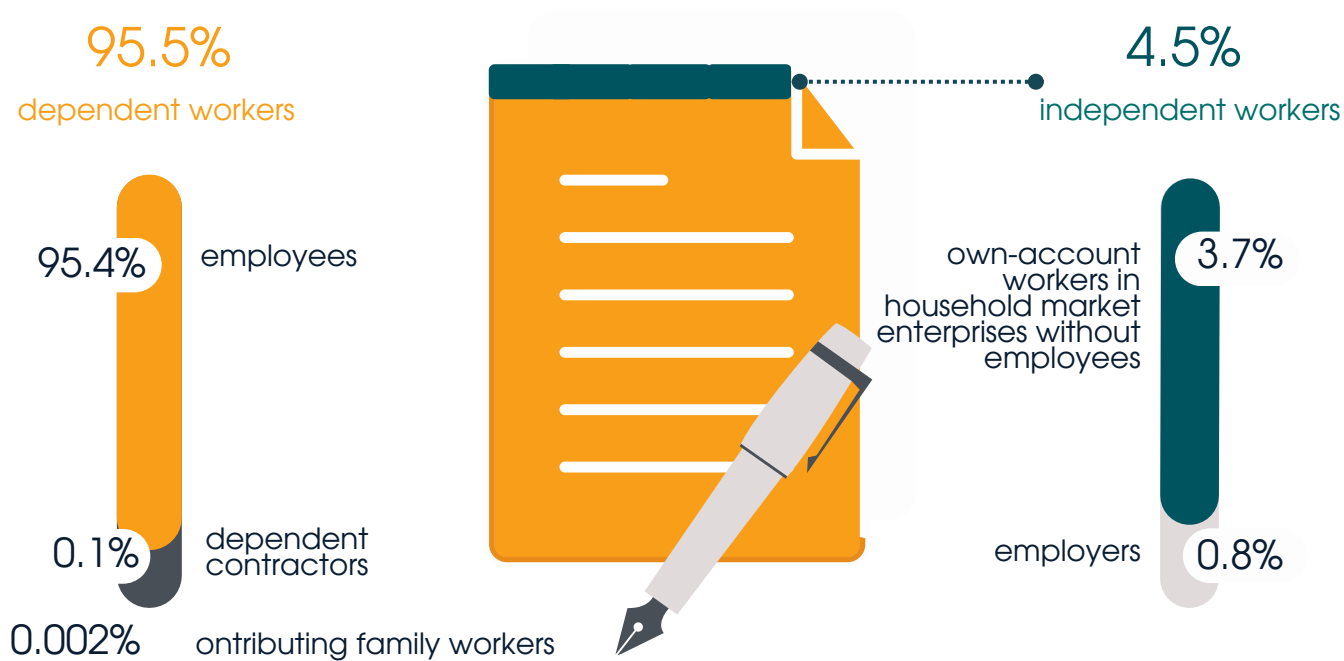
95.5%
dependent workers

95.4% employees

0.1% dependent contractors

0.002% ontributing family workers

4.5%
independent workers

own-account workers in household market enterprises without employees 3.7%

employers 0.8%